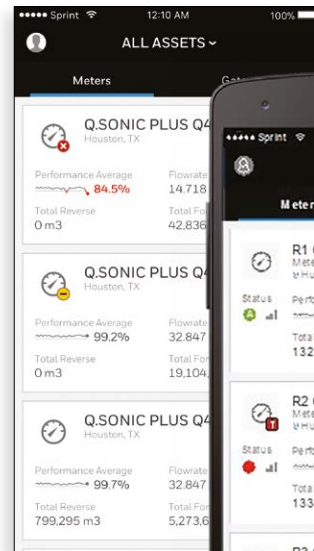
••••• Sprint 12:10 AM 100%

ALL ASSETS

Meters Gat

Q.SONIC PLUS Q4
Houston, TX

Performance Average
84.5%
Flowrate
14,718

Total Reverse
0 m3
Total Fo
42,836

Q.SONIC PLUS Q4
Houston, TX

Performance Average
99.2%
Flowrate
32,847

Total Reverse
0 m3
Total Fo
19,104

Q.SONIC PLUS Q4
Houston, TX

Performance Average
99.7%
Flowrate
32,847

Total Reverse
799,295 m3
Total Fo
5,273,6

••••• Sprint

Meter

R1
Mete
Hu

Status
Perfo

Total
132

R2
Mete
Hu

Status
Perfo

Total
133

R3